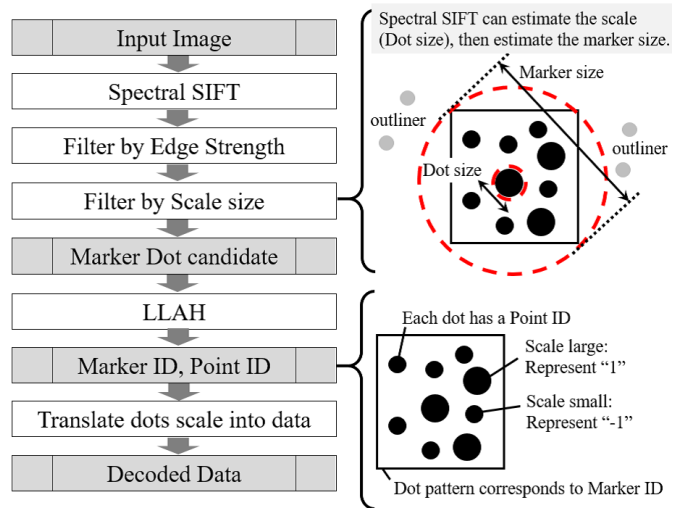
Input Image

Spectral SIFT

Filter by Edge Strength

Filter by Scale size

Marker Dot candidate

LLAH

Marker ID, Point ID

Translate dots scale into data

Decoded Data

Spectral SIFT can estimate the scale (Dot size), then estimate the marker size.

Marker size

outliner

outliner

Dot size

Each dot has a Point ID

Scale large: Represent "1"

Scale small: Represent "-1"

Dot pattern corresponds to Marker ID